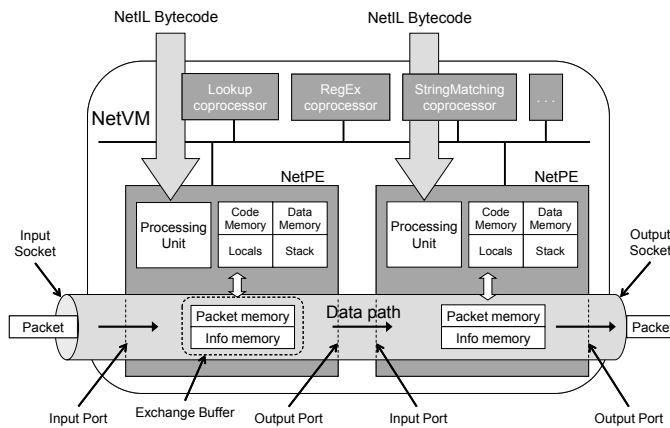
NetIL Bytecode

NetIL Bytecode

Lookup coprocessor

RegEx coprocessor

StringMatching coprocessor

. . .

NetVM

NetPE

NetPE

Processing Unit

Code Memory

Data Memory

Locals

Stack

Processing Unit

Code Memory

Data Memory

Locals

Stack

Input Socket

Output Socket

Packet

Packet memory

Info memory

Data path

Packet memory

Info memory

Packe

Input Port

Exchange Buffer

Output Port

Input Port

Output Port